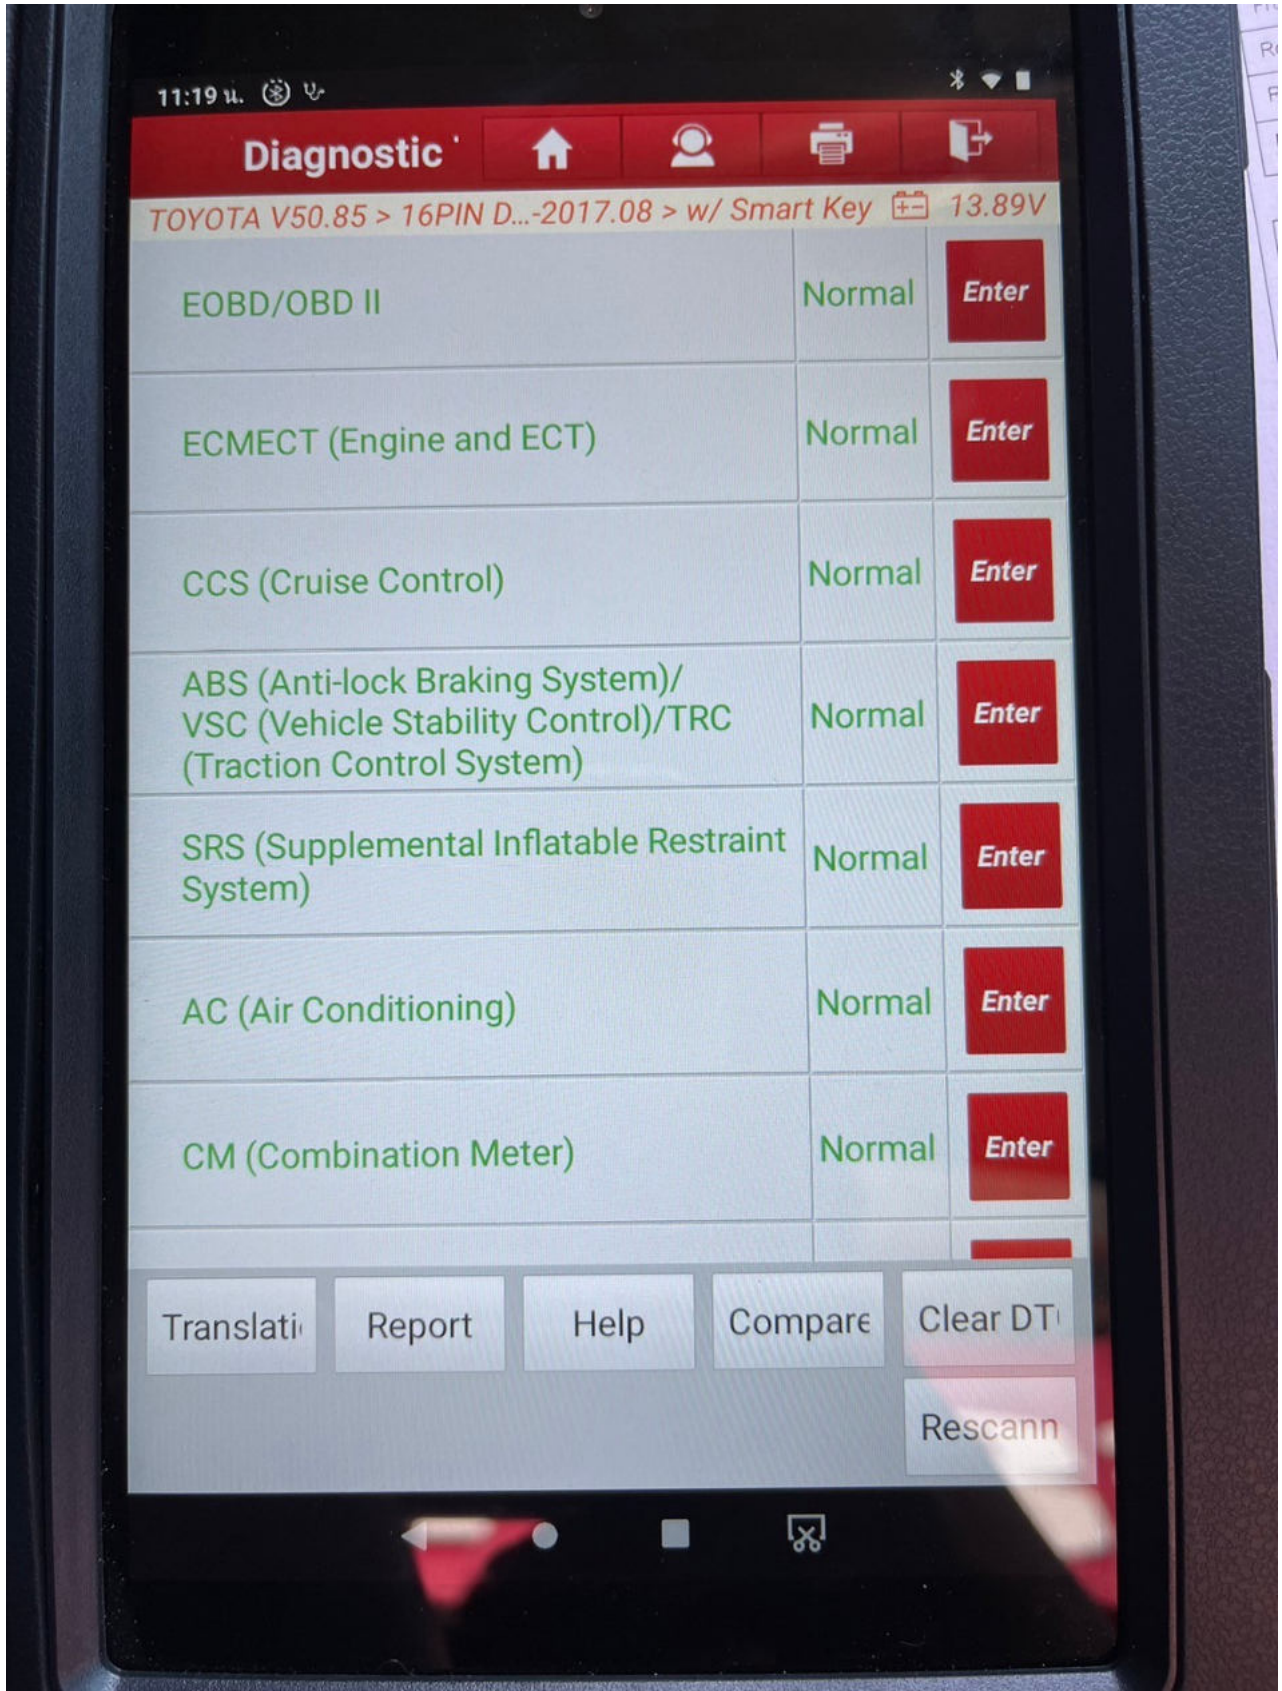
11:19 น.

Diagnostic

TOYOTA V50.85 > 16PIN D...-2017.08 > w/ Smart Key 13.89V

| | | |
|---|---|---|
| EOBD/OBD II | Normal | Enter |
| ECMECT (Engine and ECT) | Normal | Enter |
| CCS (Cruise Control) | Normal | Enter |
| ABS (Anti-lock Braking System)/ VSC (Vehicle Stability Control)/TRC (Traction Control System) | Normal | Enter |
| SRS (Supplemental Inflatable Restraint System) | Normal | Enter |
| AC (Air Conditioning) | Normal | Enter |
| CM (Combination Meter) | Normal | Enter |

Translati Report Help Compare Clear DT

Rescann